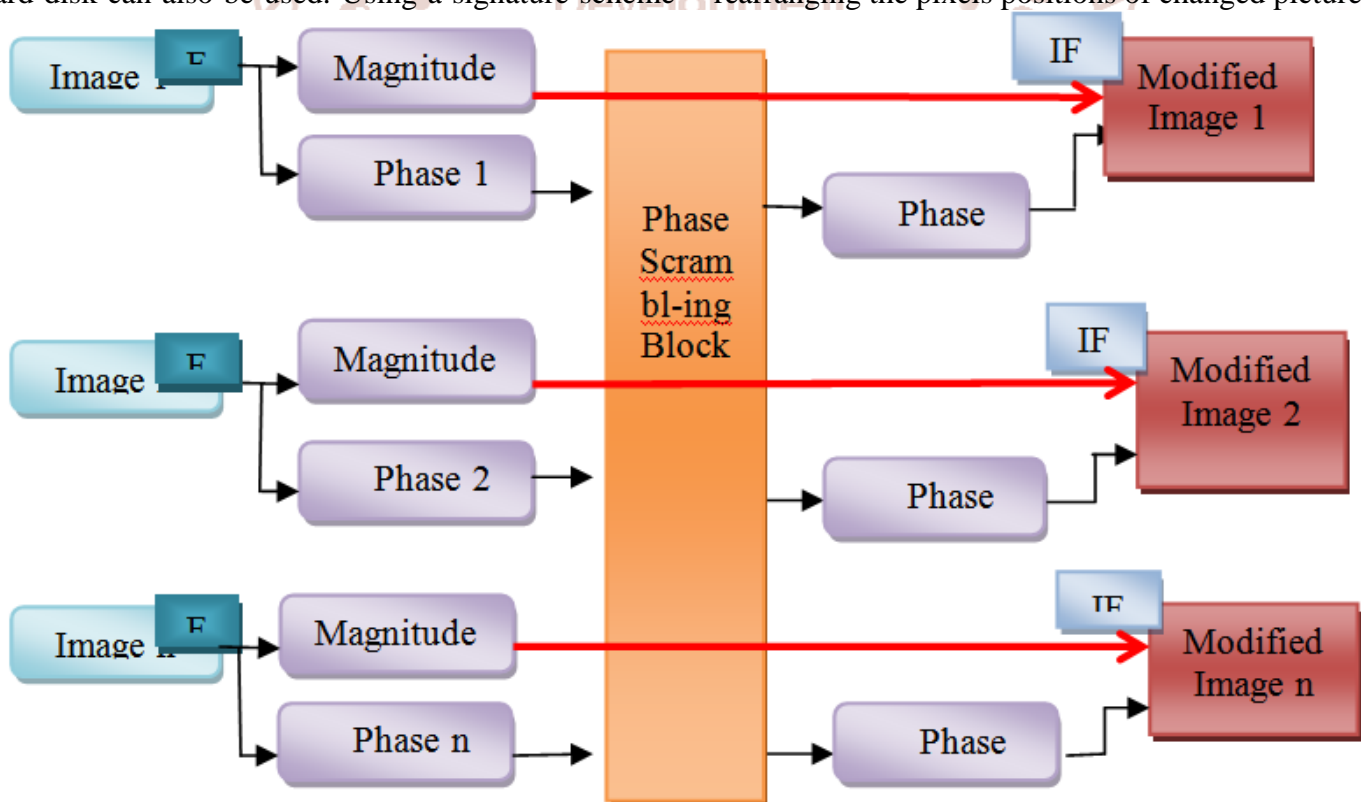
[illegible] disk can also be used. Using a signature scheme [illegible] rearranging the pixels positions of changed picture

Image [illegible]
F
Magnitude
Phase 1
Phase Scram bl-ing Block
Phase
IF
Modified Image 1

Image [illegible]
F
Magnitude
Phase 2
Phase
IF
Modified Image 2

Image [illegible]
F
Magnitude
Phase n
Phase
IF
Modified Image n